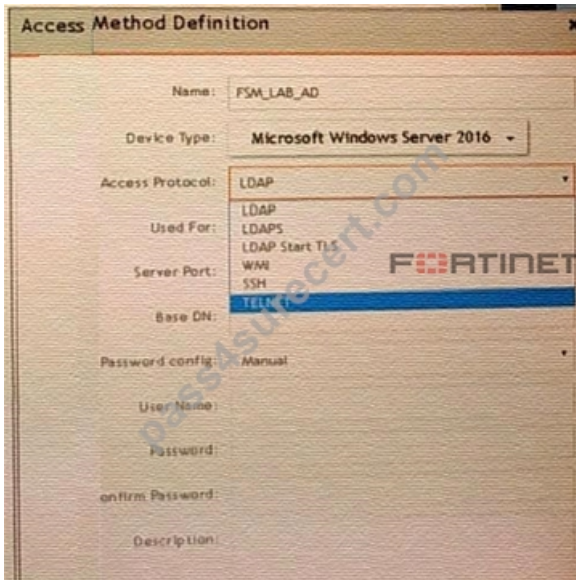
Access Method Definition

Name: FSM_LAB_AD

Device Type: Microsoft Windows Server 2016

Access Protocol: LDAP

LDAP
LDAPS
LDAP Start TLS
WMI
SSH
TELNET

Used For:

Server Port:

Base DN:

Password config: Manual

User Name:

Password:

onfirm Password:

Description:

FORTINET

pass4surecert.com